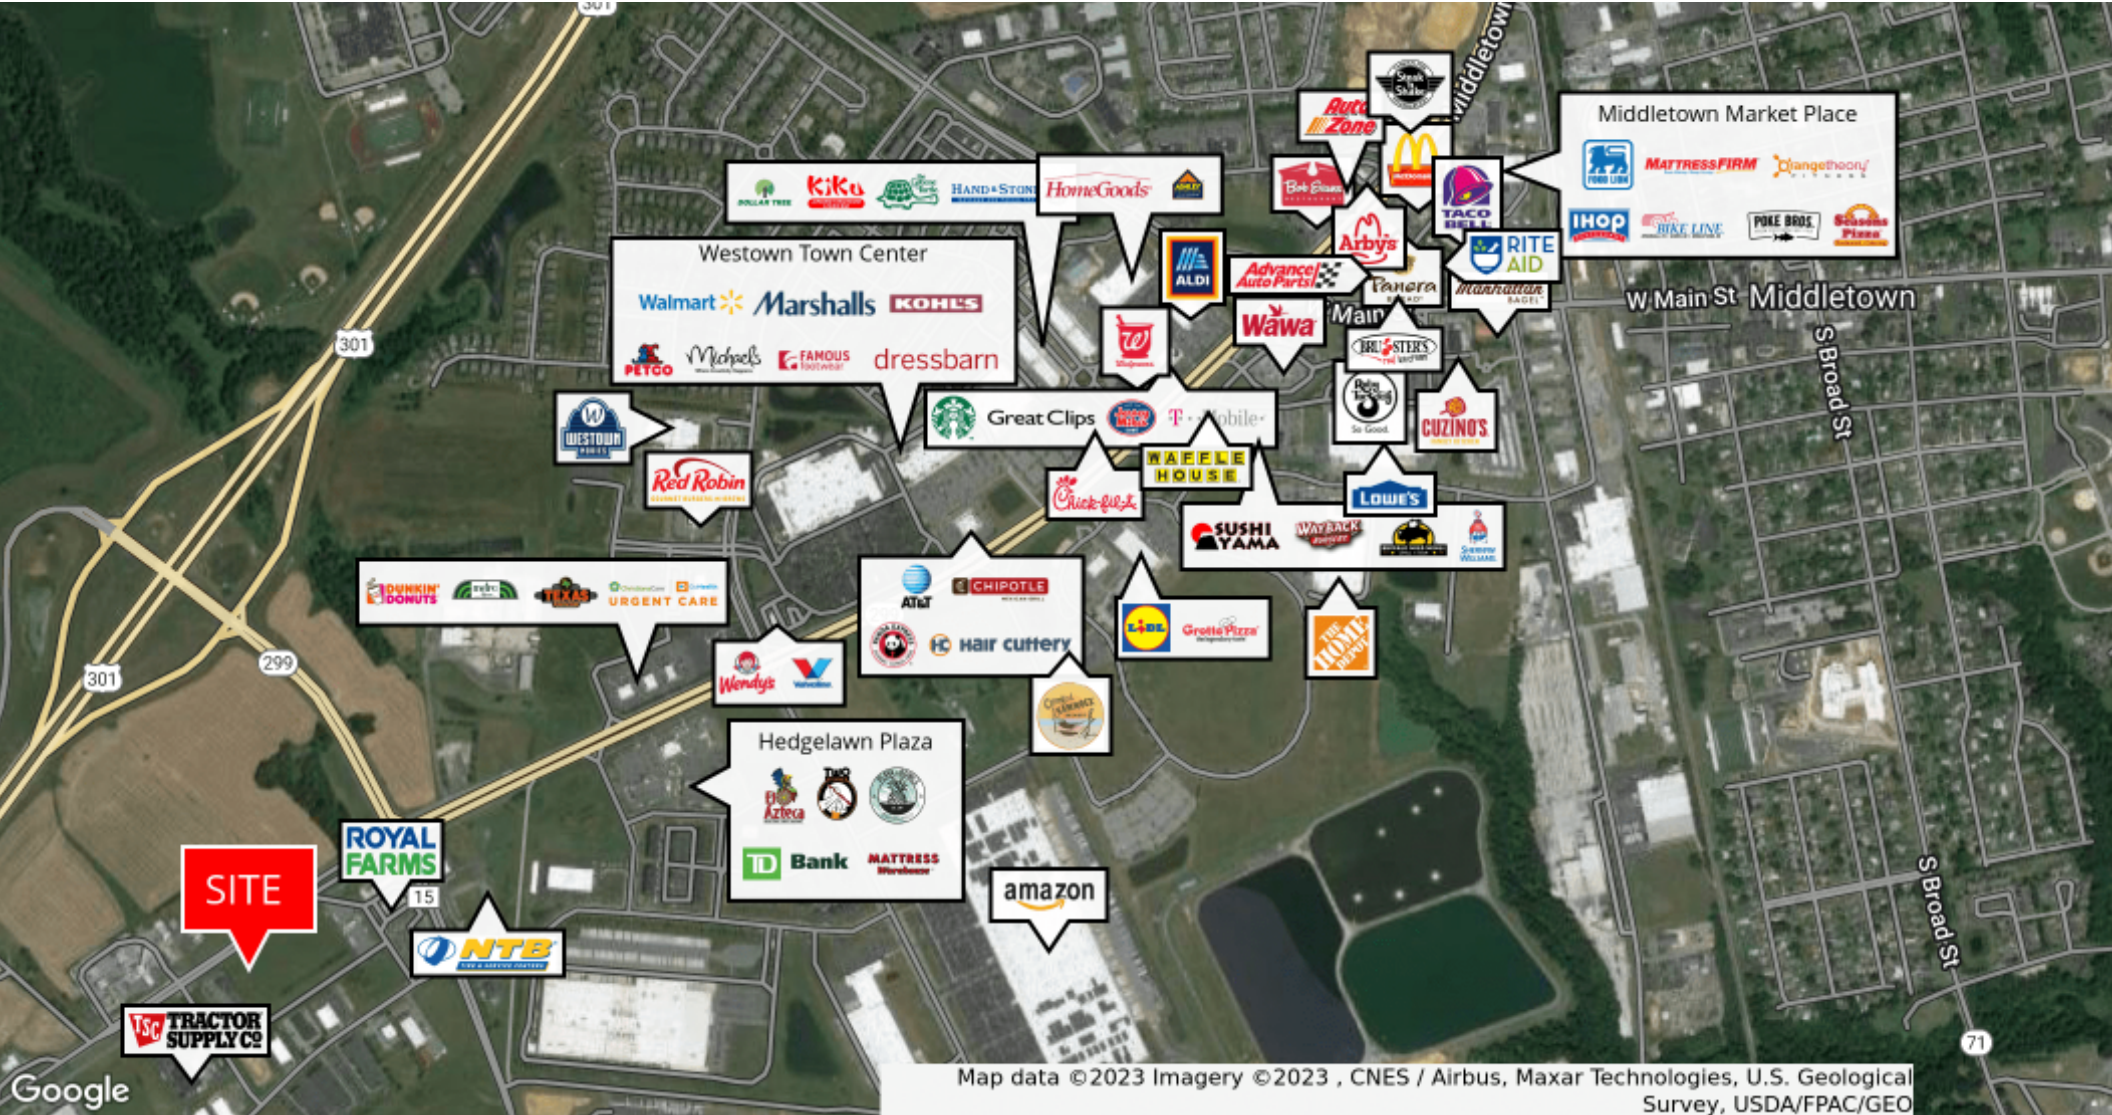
301

Middletown

Auto Zone

Middletown Market Place

MATTRESS FIRM

orangetheory

Kiku

HAND & STONE

HomeGoods

ASHLEY

Bob Evans

TACO BELL

IHOP

BIKE LINE

POKE BROS.

Seasons Pizza

Westown Town Center

Walmart

Marshalls

KOHL'S

ALDI

Arby's

RITE AID

Advance Auto Parts

Panera

Manhattan BAGEL

W Main St

Middletown

PETCO

Michaels

FAMOUS footwear

dressbarn

Wawa

Main

BRUSTER'S

301

Great Clips

T-Mobile

S Broad St

WESTOWN

CUZINO'S

Red Robin

WAFFLE HOUSE

Chick-fil-A

LOWE'S

SUSHI YAMA

WAYBACK

DUNKIN' DONUTS

TEXAS

URGENT CARE

AT&T

CHIPOTLE

LIDL

Grotto Pizza

299

301

Wendy's

Hair cuttery

Hedgelawn Plaza

El Azteca

TD Bank

MATTRESS Warehouse

ROYAL FARMS

SITE

15

amazon

S Broad St

NTB

TSC TRACTOR SUPPLY CO

71

Google

Map data ©2023 Imagery ©2023 , CNES / Airbus, Maxar Technologies, U.S. Geological Survey, USDA/FPAC/GEO